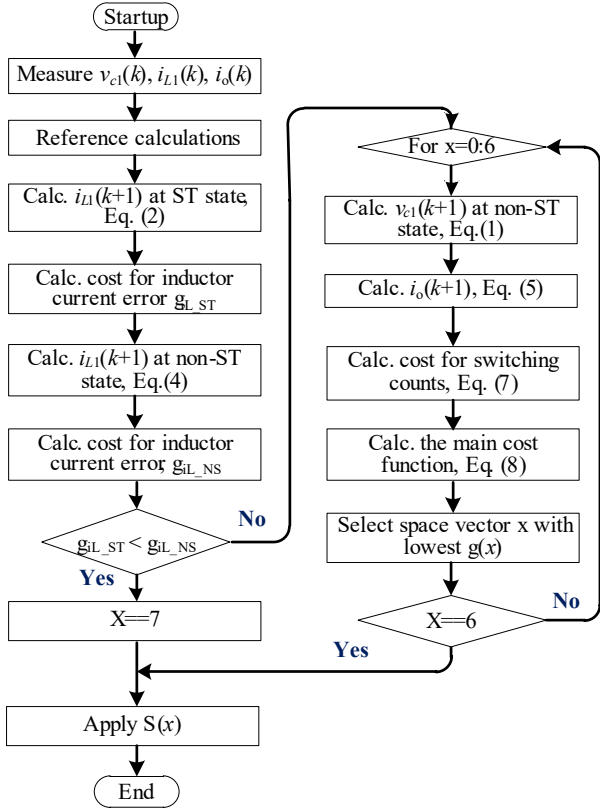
Startup

Measure $v_{c1}(k)$, $i_{L1}(k)$, $i_o(k)$

Reference calculations

Calc. $i_{L1}(k+1)$ at ST state, Eq. (2)

Calc. cost for inductor current error $g_{L\_ST}$

Calc. $i_{L1}(k+1)$ at non-ST state, Eq.(4)

Calc. cost for inductor current error $g_{iL\_NS}$

$g_{iL\_ST} < g_{iL\_NS}$

No

Yes

X==7

For x=0:6

Calc. $v_{c1}(k+1)$ at non-ST state, Eq.(1)

Calc. $i_o(k+1)$, Eq. (5)

Calc. cost for switching counts, Eq. (7)

Calc. the main cost function, Eq. (8)

Select space vector x with lowest g($x$)

X==6

No

Yes

Apply S($x$)

End